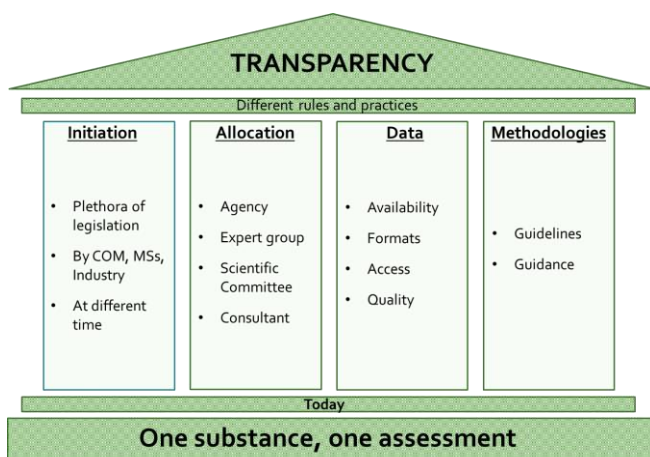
TRANSPARENCY

Different rules and practices

Initiation

- Plethora of legislation
- By COM, MSs, Industry
- At different time

Allocation

- Agency
- Expert group
- Scientific Committee
- Consultant

Data

- Availability
- Formats
- Access
- Quality

Methodologies

- Guidelines
- Guidance

Today

One substance, one assessment